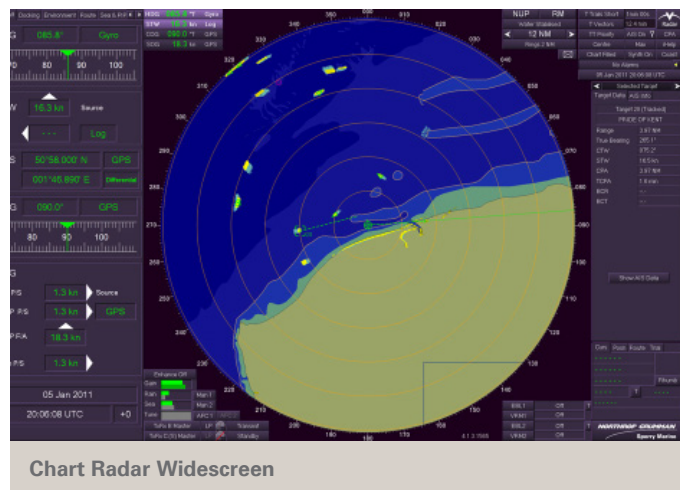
Docking Environment Route Sea & R.P

G 085.8° Gyro

70 80 90 100

W 16.3 kn Source

Log

S 50°58.000' N GPS

001°46.890' E Differential

G 090.0° GPS

80 90 100

G

P/S 1.3 kn Source

P P/S 1.3 kn GPS

P FA 18.3 kn

P/S 1.3 kn

05 Jan 2011

20:06:08 UTC +0

HDG 090.0 °T Gyro
STW 16.3 kn Log
COG 090.0 °T GPS
SOG 18.3 kn GPS

NUP RM
Water Stabilized
12 NM
Rings 2 NM

T-Scan Short Fast Bits
T-Vectors 12.4 kn Radar
TT Priority AIS On CPA
Centre Max Help
Chart Filled Synth On Coast
No Alarms
05 Jan 2011 20:06:08 UTC

Selected Target
Target Data AIS Info
Target 28 (Tracked)
PRIDE OF KENT
Range 3.97 NM
True Bearing 265.1°
CTW 270.3°
STW 18.5 kn
CPA 3.97 NM
TCPA 1.9 min
BCR --
BCT --

Show All Data

Ctrl Pool Route Trial

Enhance Off
Gain
Rain
Sea
Tune

Man
Man
AFC

TxRx 2 Master
TxRx C (S) Master
Transmit
Standby

EBL1 Off
VRM1 Off
EBL2 Off
VRM2 Off

NORTHROP GRUMMAN
Sperry Marine

Chart Radar Widescreen